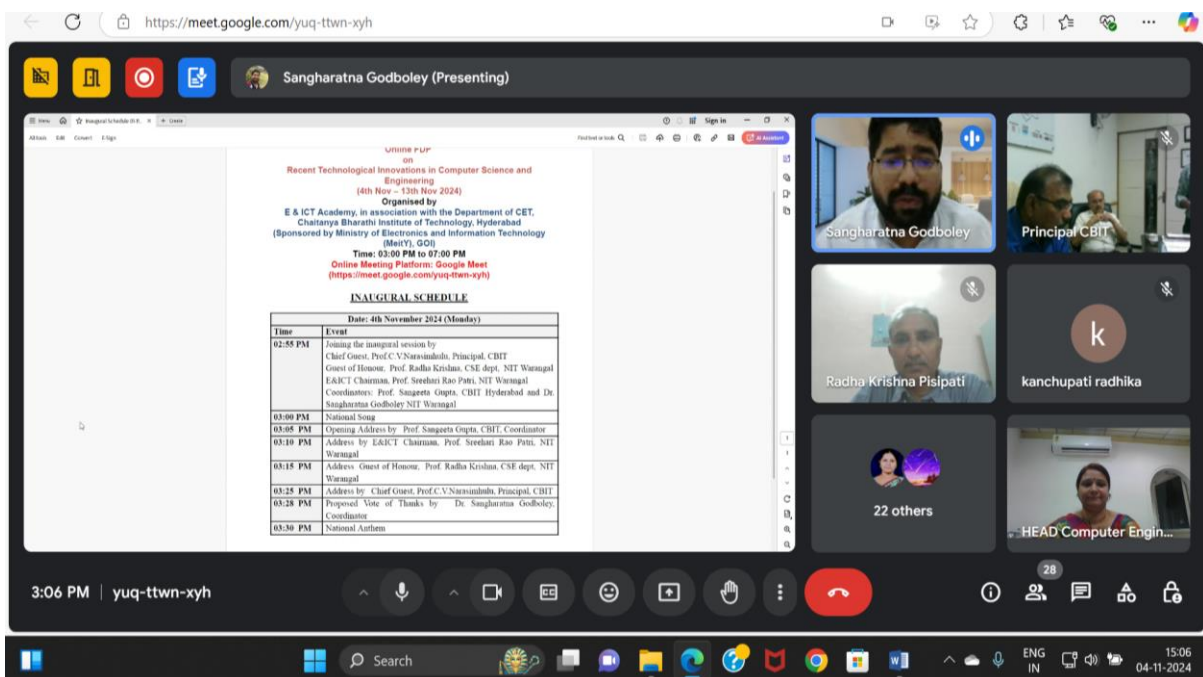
https://meet.google.com/yuq-ttwn-xyh

Sangharatna Godboley (Presenting)

Inaugural Schedule (4th N... × + Create

All tools Edit Convert E-Sign

Sign in

Find text or tools

Online FDP
on
Recent Technological Innovations in Computer Science and Engineering
(4th Nov – 13th Nov 2024)
Organised by
E & ICT Academy, in association with the Department of CET, Chaitanya Bharathi Institute of Technology, Hyderabad
(Sponsored by Ministry of Electronics and Information Technology (MeitY), GOI)
Time: 03:00 PM to 07:00 PM
Online Meeting Platform: Google Meet
(https://meet.google.com/yuq-ttwn-xyh)

INAUGURAL SCHEDULE

| Date: 4th November 2024 (Monday) | |
|---|---|
| Time | Event |
| 02:55 PM | Joining the inaugural session by Chief Guest, Prof.C.V.Narasimhulu, Principal, CBIT Guest of Honour, Prof. Radha Krishna, CSE dept, NIT Warangal E&ICT Chairman, Prof. Sreehari Rao Patri, NIT Warangal Coordinators: Prof. Sangeeta Gupta, CBIT Hyderabad and Dr. Sangharatna Godboley NIT Warangal |
| 03:00 PM | National Song |
| 03:05 PM | Opening Address by Prof. Sangeeta Gupta, CBIT, Coordinator |
| 03:10 PM | Address by E&ICT Chairman, Prof. Sreehari Rao Patri, NIT Warangal |
| 03:15 PM | Address Guest of Honour, Prof. Radha Krishna, CSE dept, NIT Warangal |
| 03:25 PM | Address by Chief Guest, Prof.C.V.Narasimhulu, Principal, CBIT |
| 03:28 PM | Proposed Vote of Thanks by Dr. Sangharatna Godboley, Coordinator |
| 03:30 PM | National Anthem |

Sangharatna Godboley
Principal CBIT
Radha Krishna Pisipati
k
kanchupati radhika
22 others
HEAD Computer Engin...

3:06 PM | yuq-ttwn-xyh

28

Search

ENG IN
15:06
04-11-2024